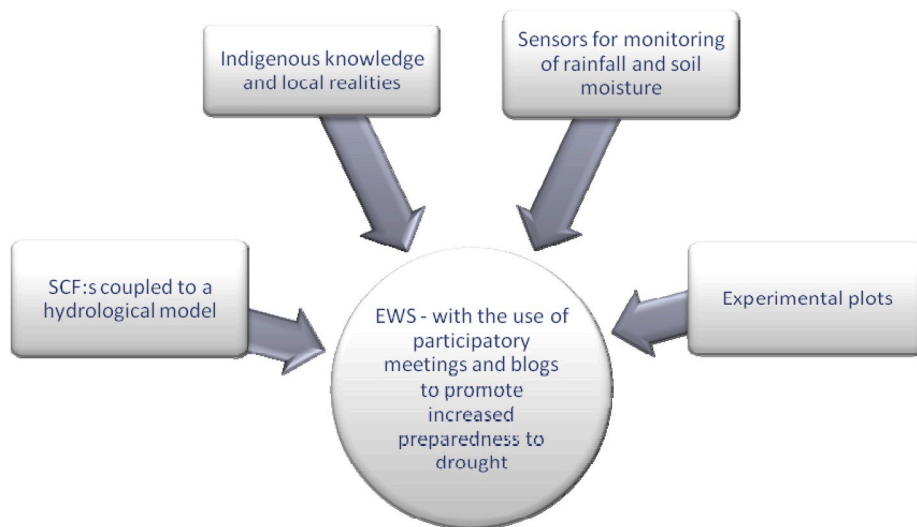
Indigenous knowledge and local realities

Sensors for monitoring of rainfall and soil moisture

SCF:s coupled to a hydrological model

EWS - with the use of participatory meetings and blogs to promote increased preparedness to drought

Experimental plots